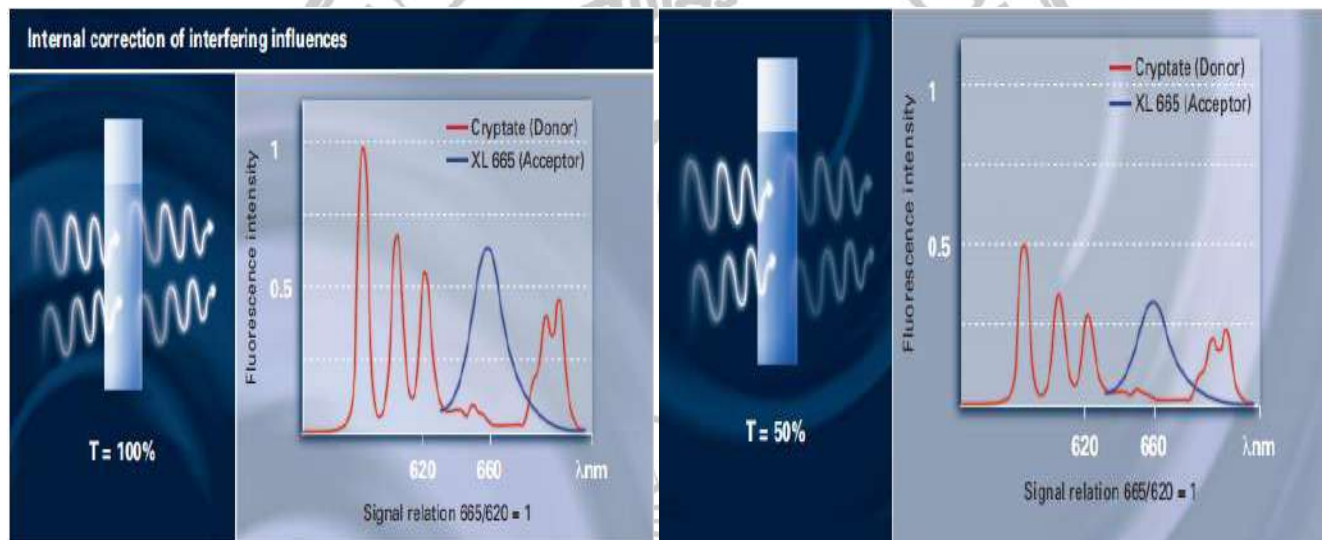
Internal correction of interfering influences

T = 100%

Cryptate (Donor)
XL 665 (Acceptor)

Fluorescence intensity

1

0.5

620

660

λnm

Signal relation 665/620 = 1

T = 50%

Cryptate (Donor)
XL 665 (Acceptor)

Fluorescence intensity

1

0.5

620

660

λnm

Signal relation 665/620 = 1